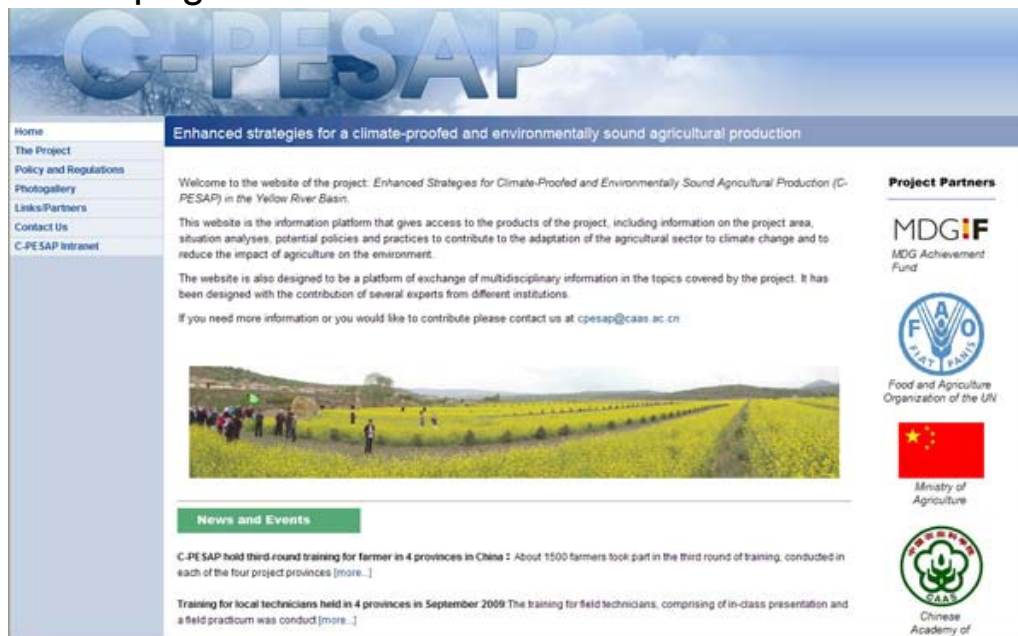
C-PESAP

Home
The Project
Policy and Regulations
Photogallery
Links/Partners
Contact Us
C-PESAP Intranet

Enhanced strategies for a climate-proofed and environmentally sound agricultural production

Welcome to the website of the project: *Enhanced Strategies for Climate-Proofed and Environmentally Sound Agricultural Production (C-PESAP) in the Yellow River Basin.*

This website is the information platform that gives access to the products of the project, including information on the project area, situation analyses, potential policies and practices to contribute to the adaptation of the agricultural sector to climate change and to reduce the impact of agriculture on the environment.

The website is also designed to be a platform of exchange of multidisciplinary information in the topics covered by the project. It has been designed with the contribution of several experts from different institutions.

If you need more information or you would like to contribute please contact us at cpesap@caas.ac.cn

News and Events

C-PESAP hold third-round training for farmer in 4 provinces in China : About 1500 farmers took part in the third round of training, conducted in each of the four project provinces [more...]

Training for local technicians held in 4 provinces in September 2009 The training for field technicians, comprising of in-class presentation and a field practicum was conduct [more...]

Project Partners

MDG F
MDG Achievement Fund

FAO
FIAT PANIS
Food and Agriculture Organization of the UN

Ministry of Agriculture

CAAS
Chinese Academy of